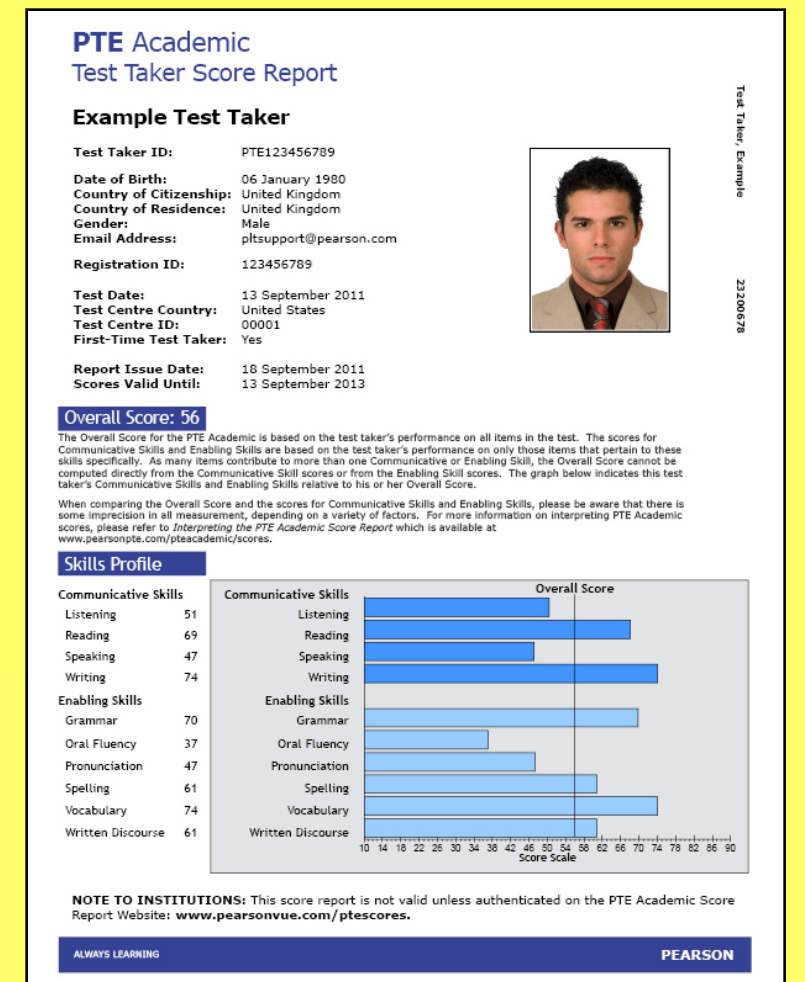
PTE Academic
Test Taker Score Report

Example Test Taker

Test Taker ID: PTE123456789

Date of Birth: 06 January 1980
Country of Citizenship: United Kingdom
Country of Residence: United Kingdom
Gender: Male
Email Address: pltsupport@pearson.com

Registration ID: 123456789

Test Date: 13 September 2011
Test Centre Country: United States
Test Centre ID: 00001
First-Time Test Taker: Yes

Report Issue Date: 18 September 2011
Scores Valid Until: 13 September 2013

Test Taker, Example

23200678

Overall Score: 56

The Overall Score for the PTE Academic is based on the test taker's performance on all items in the test. The scores for Communicative Skills and Enabling Skills are based on the test taker's performance on only those items that pertain to these skills specifically. As many items contribute to more than one Communicative or Enabling Skill, the Overall Score cannot be computed directly from the Communicative Skill scores or from the Enabling Skill scores. The graph below indicates this test taker's Communicative Skills and Enabling Skills relative to his or her Overall Score.

When comparing the Overall Score and the scores for Communicative Skills and Enabling Skills, please be aware that there is some imprecision in all measurement, depending on a variety of factors. For more information on interpreting PTE Academic scores, please refer to Interpreting the PTE Academic Score Report which is available at www.pearsonpte.com/pteacademic/scores.

Skills Profile

Communicative Skills
| | |
|---|---|
| Listening | 51 |
| Reading | 69 |
| Speaking | 47 |
| Writing | 74 |

Enabling Skills
| | |
|---|---|
| Grammar | 70 |
| Oral Fluency | 37 |
| Pronunciation | 47 |
| Spelling | 61 |
| Vocabulary | 74 |
| Written Discourse | 61 |

Communicative Skills
Overall Score
Listening
Reading
Speaking
Writing
Enabling Skills
Grammar
Oral Fluency
Pronunciation
Spelling
Vocabulary
Written Discourse
10 14 18 22 26 30 34 38 42 46 50 54 58 62 66 70 74 78 82 86 90
Score Scale

NOTE TO INSTITUTIONS: This score report is not valid unless authenticated on the PTE Academic Score Report Website: www.pearsonvue.com/ptescores.

ALWAYS LEARNING
PEARSON